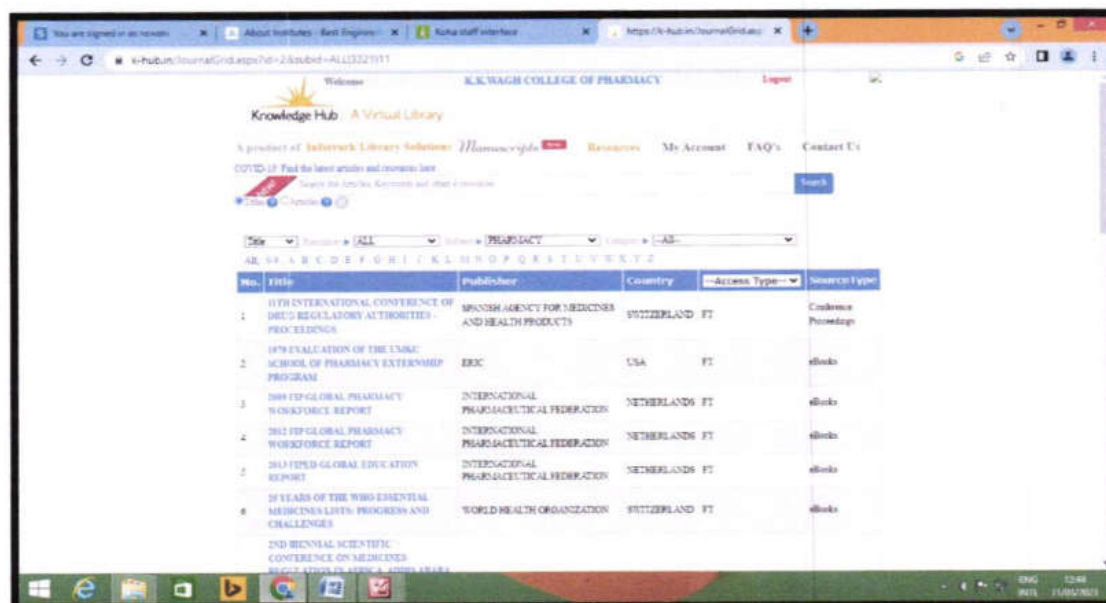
You are signed in as novato | About Institutes - Best Engineer | Koha staff interface | https://k-hub.in/JournalGrid.asp

k-hub.in/JournalGrid.aspx?id=2&subid=ALLI3321911

Welcome

K.K.WAGH COLLEGE OF PHARMACY

Logout

Knowledge Hub A Virtual Library

A product of Informatics Library Solutions Manuscripts NEW Resources My Account FAQ's Contact Us

COVID-19: Find the latest articles and resources here

Search for Articles, Keywords and other resources

Search

Title Contains

Title | ALL | PHARMACY | --All--

ALL 0-9 A B C D E F G H I J K L M N O P Q R S T U V W X Y Z

| No. | Title | Publisher | Country | --Access Type-- | Source Type |
|---|---|---|---|---|---|
| 1 | 11TH INTERNATIONAL CONFERENCE OF DRUG REGULATORY AUTHORITIES - PROCEEDINGS | SPANISH AGENCY FOR MEDICINES AND HEALTH PRODUCTS | SWITZERLAND | FT | Conference Proceedings |
| 2 | 1979 EVALUATION OF THE UMKC SCHOOL OF PHARMACY EXTERNSHIP PROGRAM | ERIC | USA | FT | eBooks |
| 3 | 2009 FIP GLOBAL PHARMACY WORKFORCE REPORT | INTERNATIONAL PHARMACEUTICAL FEDERATION | NETHERLANDS | FT | eBooks |
| 4 | 2012 FIP GLOBAL PHARMACY WORKFORCE REPORT | INTERNATIONAL PHARMACEUTICAL FEDERATION | NETHERLANDS | FT | eBooks |
| 5 | 2013 FIPED GLOBAL EDUCATION REPORT | INTERNATIONAL PHARMACEUTICAL FEDERATION | NETHERLANDS | FT | eBooks |
| 6 | 25 YEARS OF THE WHO ESSENTIAL MEDICINES LISTS: PROGRESS AND CHALLENGES | WORLD HEALTH ORGANIZATION | SWITZERLAND | FT | eBooks |
| | 2ND BIENNIAL SCIENTIFIC CONFERENCE ON MEDICINES REGULATION IN AFRICA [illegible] | | | | |

ENG INTL 12:48 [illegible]